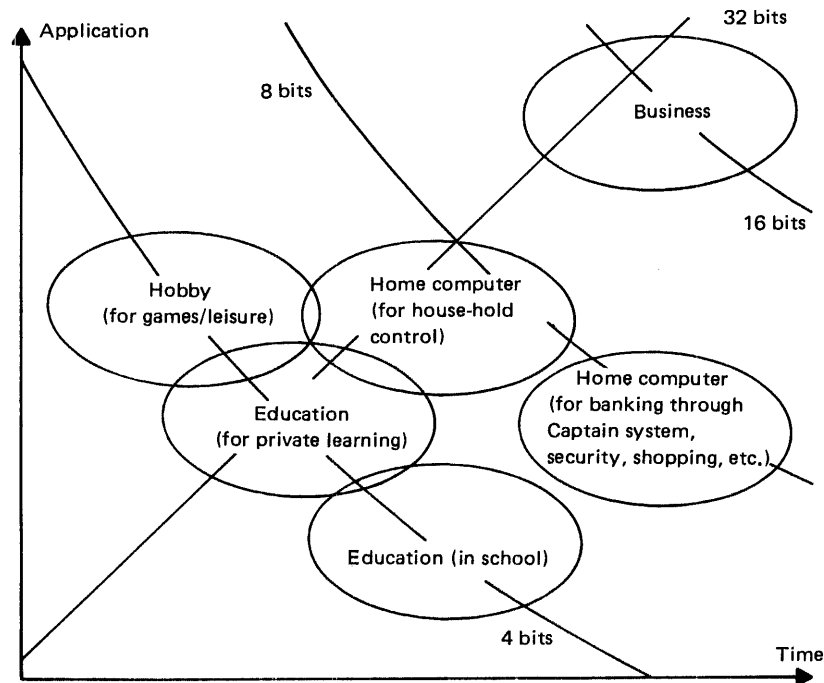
Application

32 bits

8 bits

Business

16 bits

Hobby (for games/leisure)

Home computer (for house-hold control)

Home computer (for banking through Captain system, security, shopping, etc.)

Education (for private learning)

Education (in school)

4 bits

Time